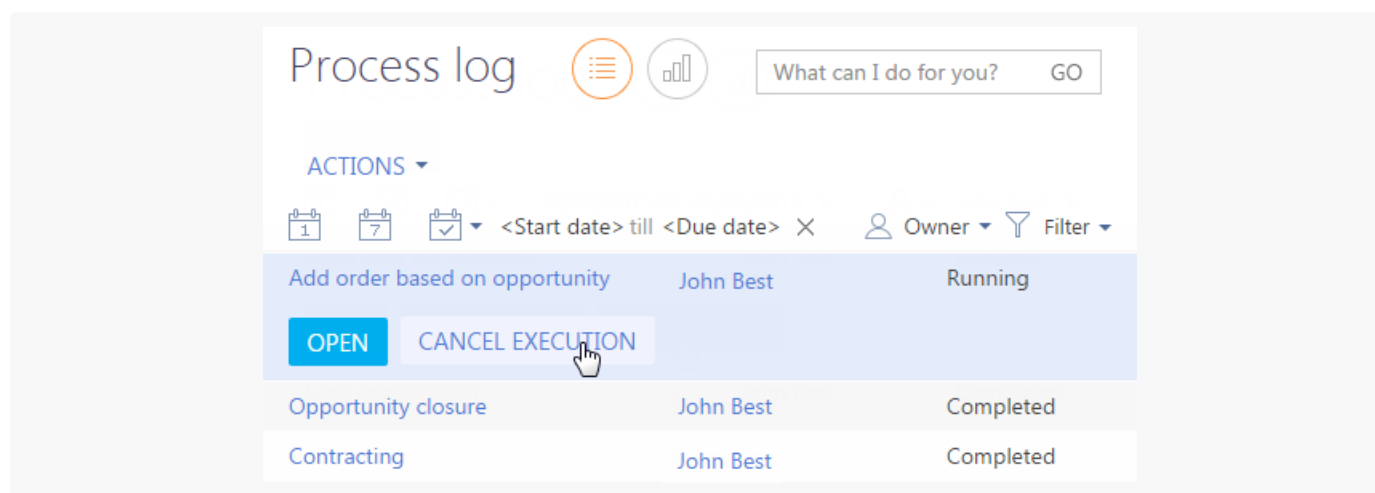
Process log

What can I do for you? GO

ACTIONS

1 7 <Start date> till <Due date> Owner Filter

Add order based on opportunity John Best Running

OPEN CANCEL EXECUTION

Opportunity closure John Best Completed

Contracting John Best Completed